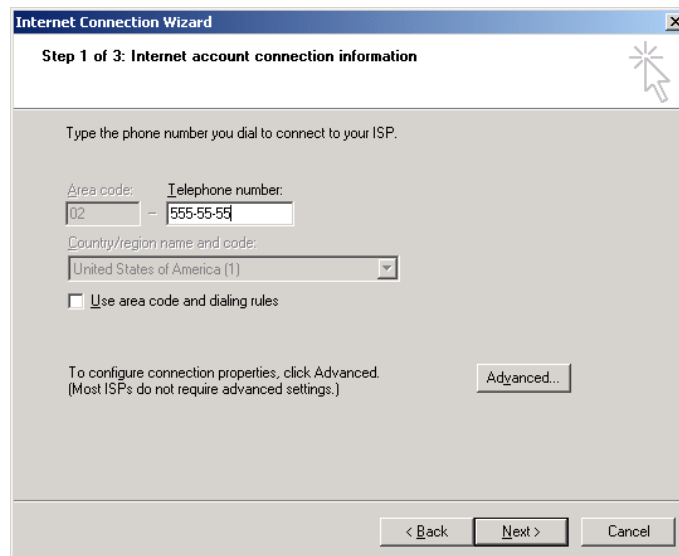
Internet Connection Wizard

Step 1 of 3: Internet account connection information

Type the phone number you dial to connect to your ISP.

Area code: Telephone number:
02 – 555-55-55

Country/region name and code:
United States of America (1)

Use area code and dialing rules

To configure connection properties, click Advanced. (Most ISPs do not require advanced settings.)

Advanced...

< Back Next > Cancel